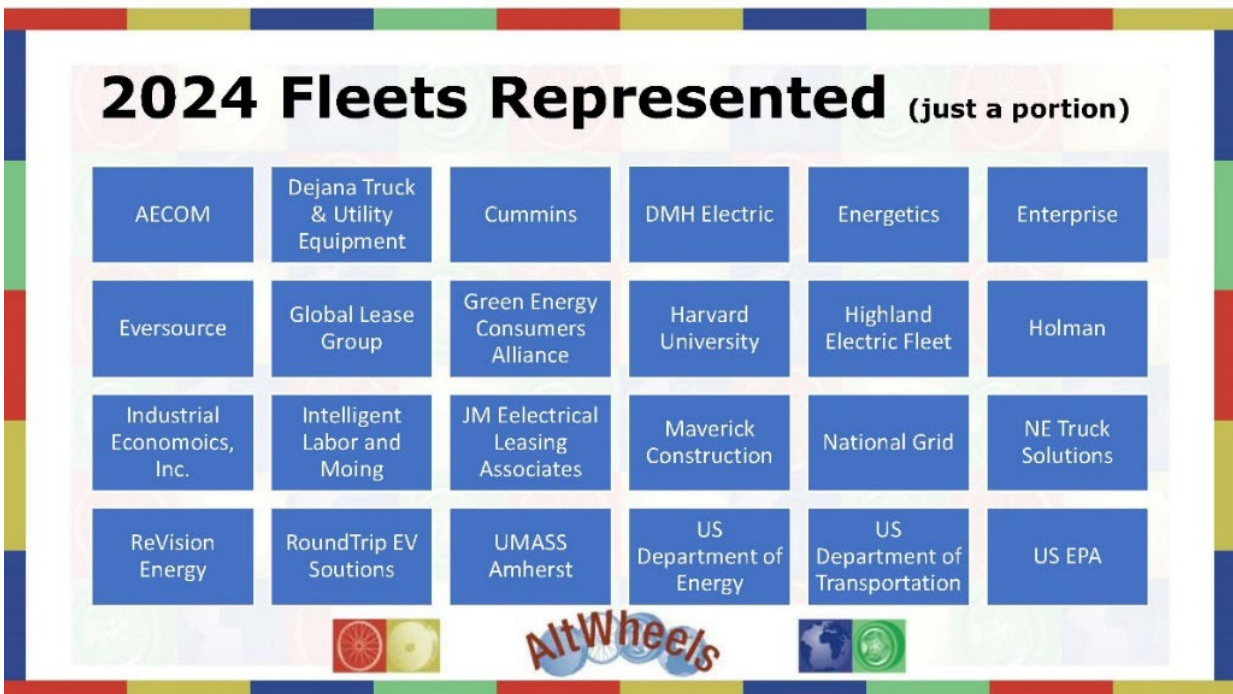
2024 Fleets Represented (just a portion)

| AECOM | Dejana Truck & Utility Equipment | Cummins | DMH Electric | Energetics | Enterprise |
|---|---|---|---|---|---|
| Eversource | Global Lease Group | Green Energy Consumers Alliance | Harvard University | Highland Electric Fleet | Holman |
| Industrial Economoics, Inc. | Intelligent Labor and Moing | JM Eelectrical Leasing Associates | Maverick Construction | National Grid | NE Truck Solutions |
| ReVision Energy | RoundTrip EV Soutions | UMASS Amherst | US Department of Energy | US Department of Transportation | US EPA |

AltWheels